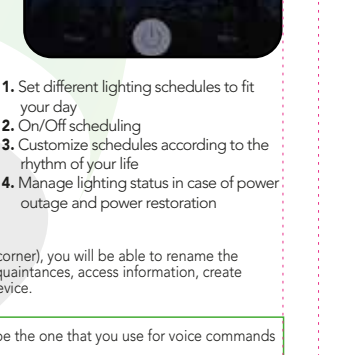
1. Set different lighting schedules to fit your day
2. On/Off scheduling
3. Customize schedules according to the rhythm of your life
4. Manage lighting status in case of power outage and power restoration

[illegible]orner), you will be able to rename the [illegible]quaintances, access information, create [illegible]vice.

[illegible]e the one that you use for voice commands